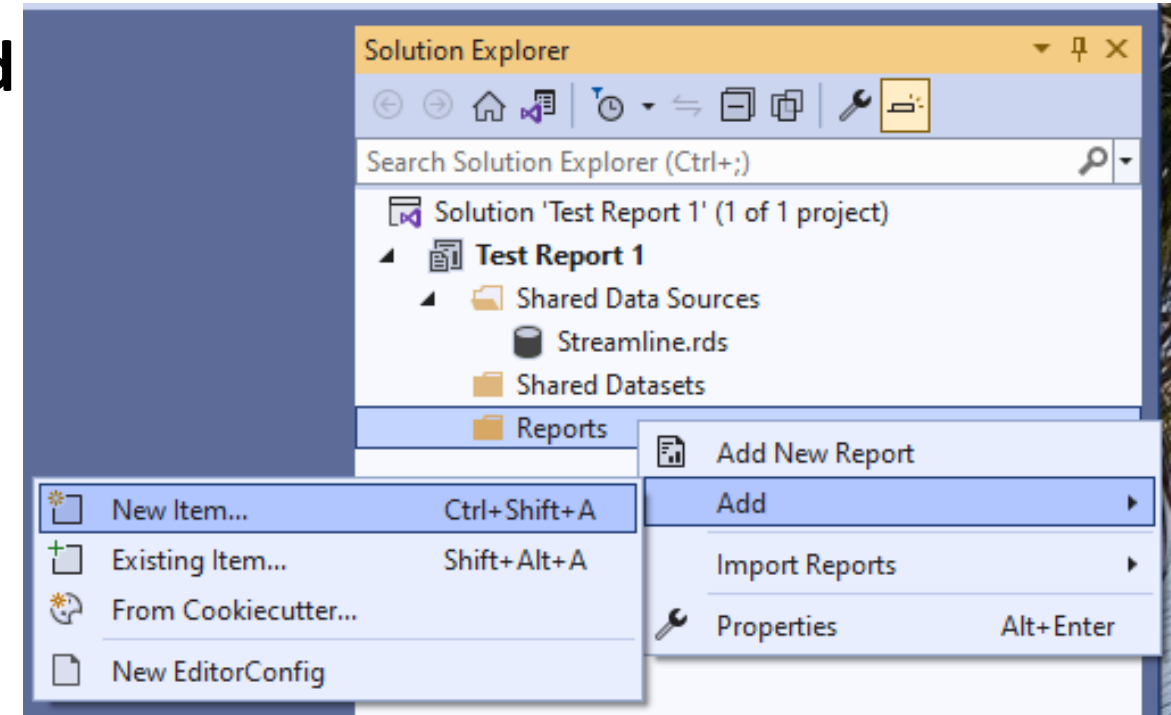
d

Solution Explorer

Search Solution Explorer (Ctrl+;)

Solution 'Test Report 1' (1 of 1 project)
Test Report 1
Shared Data Sources
Streamline.rds
Shared Datasets
Reports

Add New Report
Add
Import Reports
Properties Alt+Enter

New Item... Ctrl+Shift+A
Existing Item... Shift+Alt+A
From Cookiecutter...
New EditorConfig